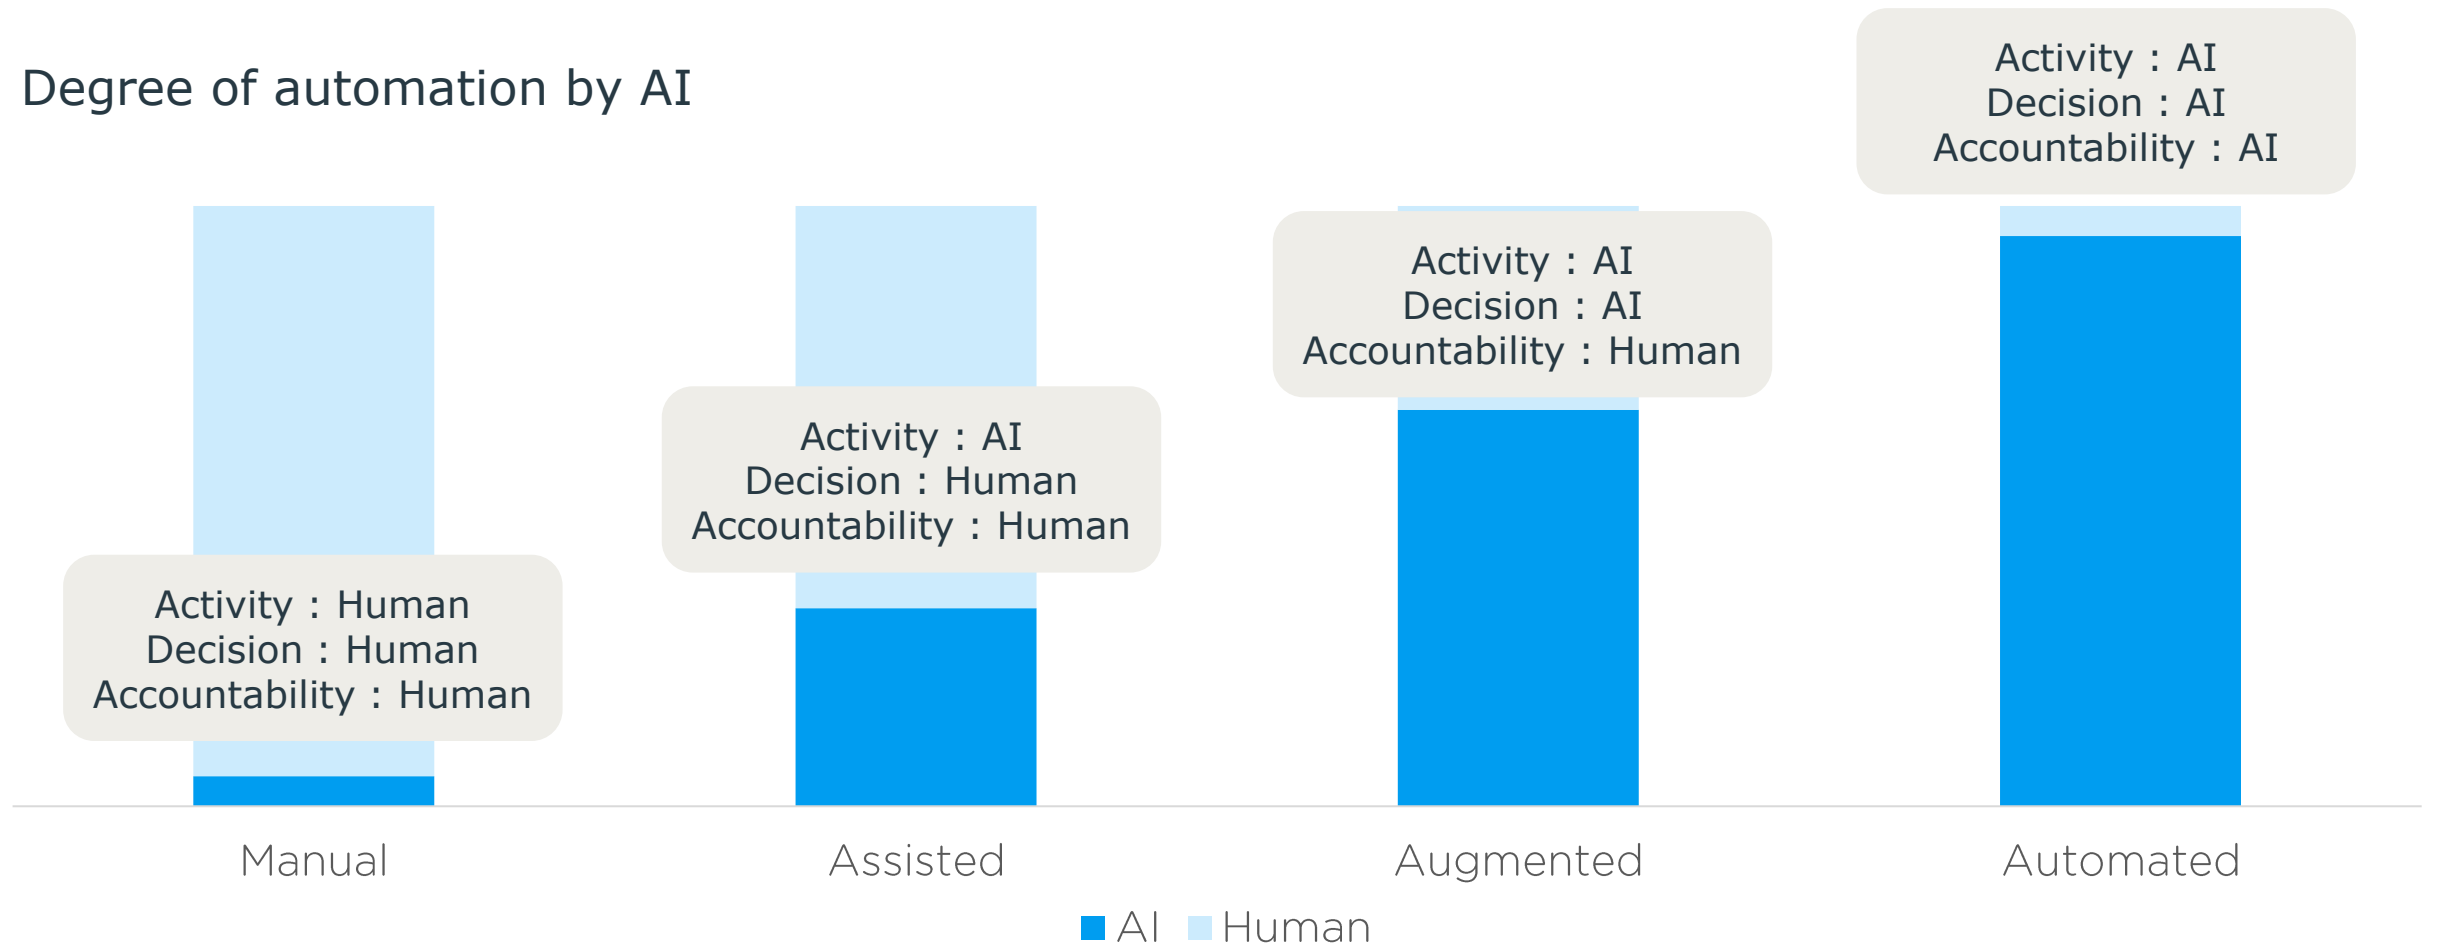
Degree of automation by AI

Activity : Human
Decision : Human
Accountability : Human

Activity : AI
Decision : Human
Accountability : Human

Activity : AI
Decision : AI
Accountability : Human

Activity : AI
Decision : AI
Accountability : AI

Manual

Assisted

Augmented

Automated

AI Human